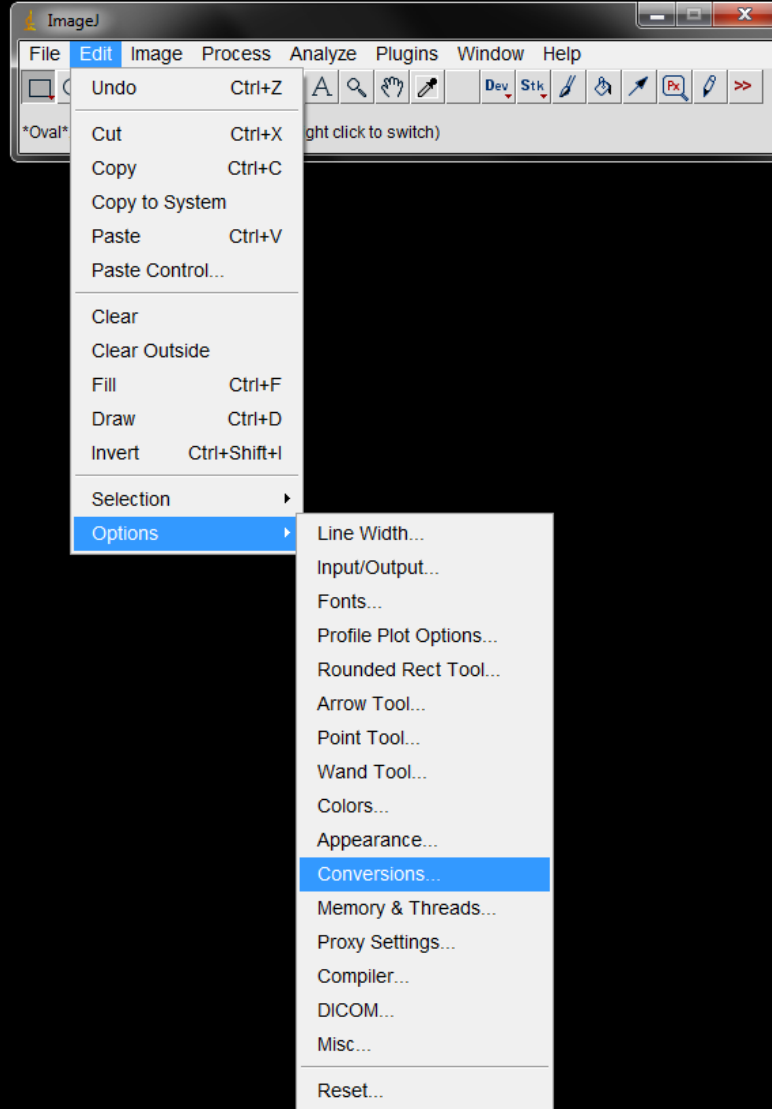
ImageJ

File Edit Image Process Analyze Plugins Window Help

Dev Stk >>

*Oval* ght click to switch)

Undo Ctrl+Z
Cut Ctrl+X
Copy Ctrl+C
Copy to System
Paste Ctrl+V
Paste Control...
Clear
Clear Outside
Fill Ctrl+F
Draw Ctrl+D
Invert Ctrl+Shift+I
Selection
Options

Line Width...
Input/Output...
Fonts...
Profile Plot Options...
Rounded Rect Tool...
Arrow Tool...
Point Tool...
Wand Tool...
Colors...
Appearance...
Conversions...
Memory & Threads...
Proxy Settings...
Compiler...
DICOM...
Misc...
Reset...